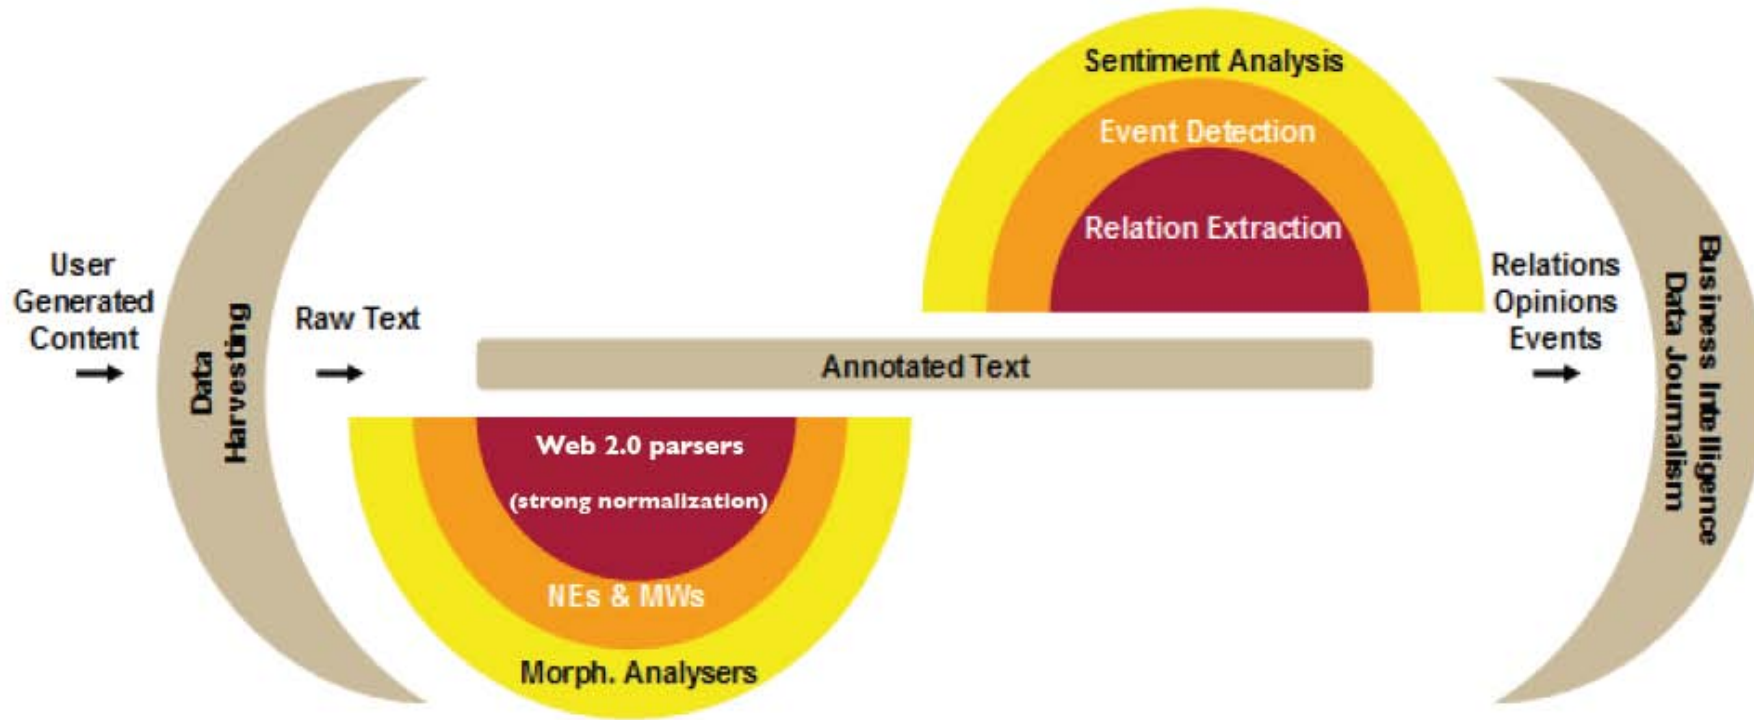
User Generated Content

Data Harvesting

Raw Text

Annotated Text

Web 2.0 parsers
(strong normalization)

NEs & MWs

Morph. Analysers

Sentiment Analysis

Event Detection

Relation Extraction

Relations
Opinions
Events

Business Intelligence
Data Journalism